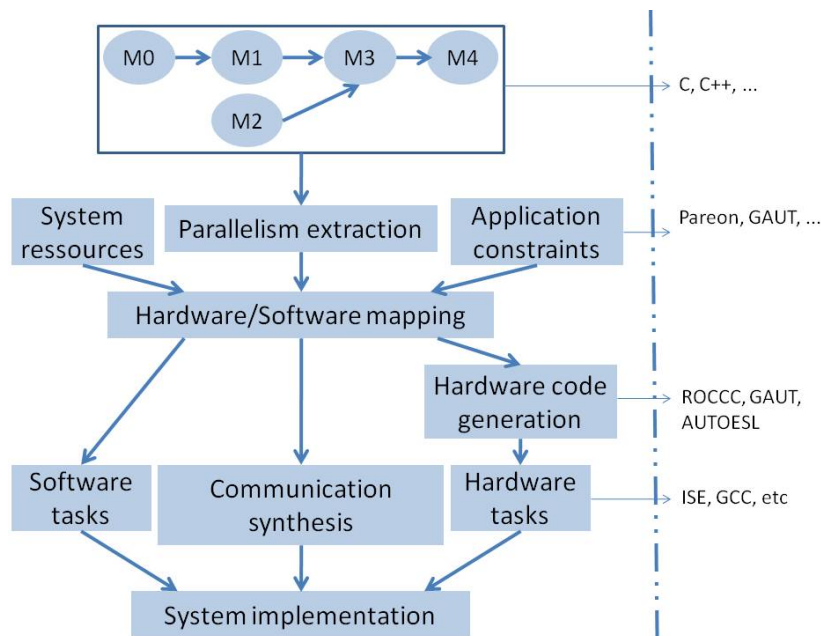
M0
M1
M3
M4
M2

C, C++, ...

System ressources
Parallelism extraction
Application constraints

Pareon, GAUT, ...

Hardware/Software mapping

Hardware code generation

ROCCC, GAUT, AUTOESL

Software tasks
Communication synthesis
Hardware tasks

ISE, GCC, etc

System implementation